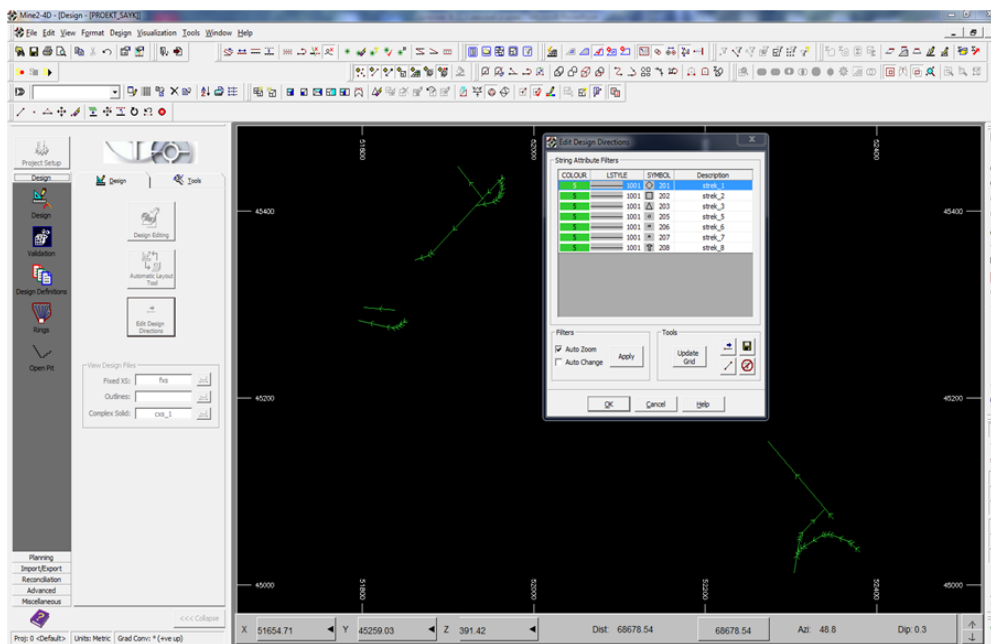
Mine2-4D - [Design - [PROEKT_SAYK]]

File Edit View Format Design Visualization Tools Window Help

Project Setup

Design

Design

Tools

Design

Design Editing

Validation

Automatic Layout Tool

Design Definitions

Edit Design Directions

Rings

Open Pit

View Design Files

Fixed XS: fxs

Outlines:

Complex Solid: cxs_1

Planning
Import/Export
Reconciliation
Advanced
Miscellaneous

<<< Collapse

Proj: 0 <Default> Units: Metric Grad Conv: ° (+ve up)

51800
52000
52200
52400

45400
45200
45000

Edit Design Directions

String Attribute Filters

| COLOUR | LSTYLE | SYMBOL | Description |
|---|---|---|---|
| 5 | 1001 | 201 | strek_1 |
| 5 | 1001 | 202 | strek_2 |
| 5 | 1001 | 203 | strek_3 |
| 5 | 1001 | 205 | strek_5 |
| 5 | 1001 | 206 | strek_6 |
| 5 | 1001 | 207 | strek_7 |
| 5 | 1001 | 208 | strek_8 |

Filters

Auto Zoom

Auto Change

Apply

Tools

Update Grid

OK Cancel Help

X 51654.71 Y 45259.03 Z 391.42 Dist: 68678.54 68678.54 Azi: 48.8 Dip: 0.3